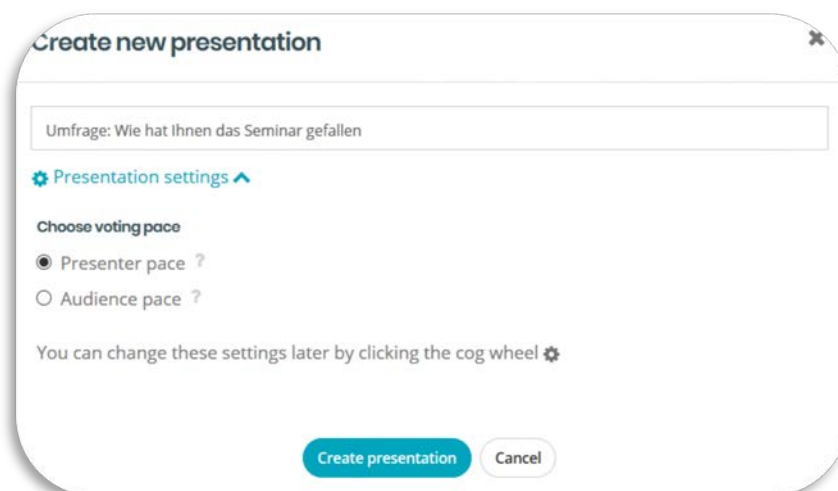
Create new presentation

Umfrage: Wie hat Ihnen das Seminar gefallen

Presentation settings

Choose voting pace

Presenter pace ?

Audience pace ?

You can change these settings later by clicking the cog wheel

Create presentation

Cancel